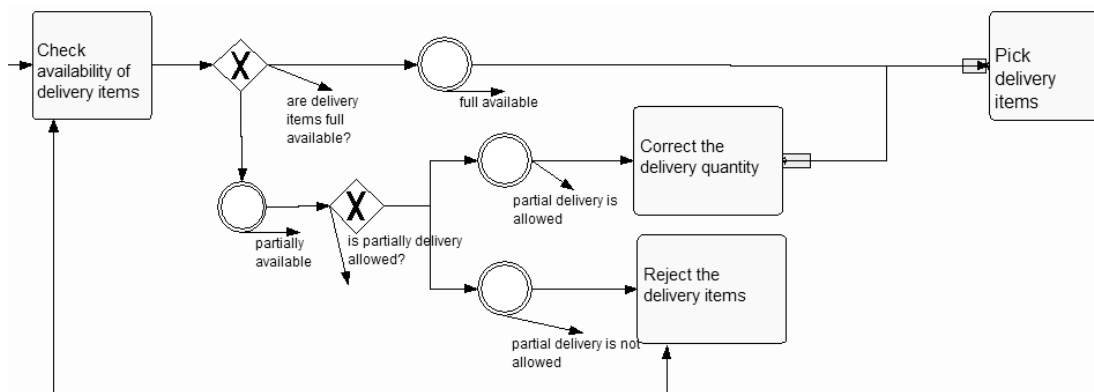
Check availability of delivery items

X

are delivery items full available?

full available

Pick delivery items

Correct the delivery quantity

partial delivery is allowed

partially available

X

is partially delivery allowed?

Reject the delivery items

partial delivery is not allowed